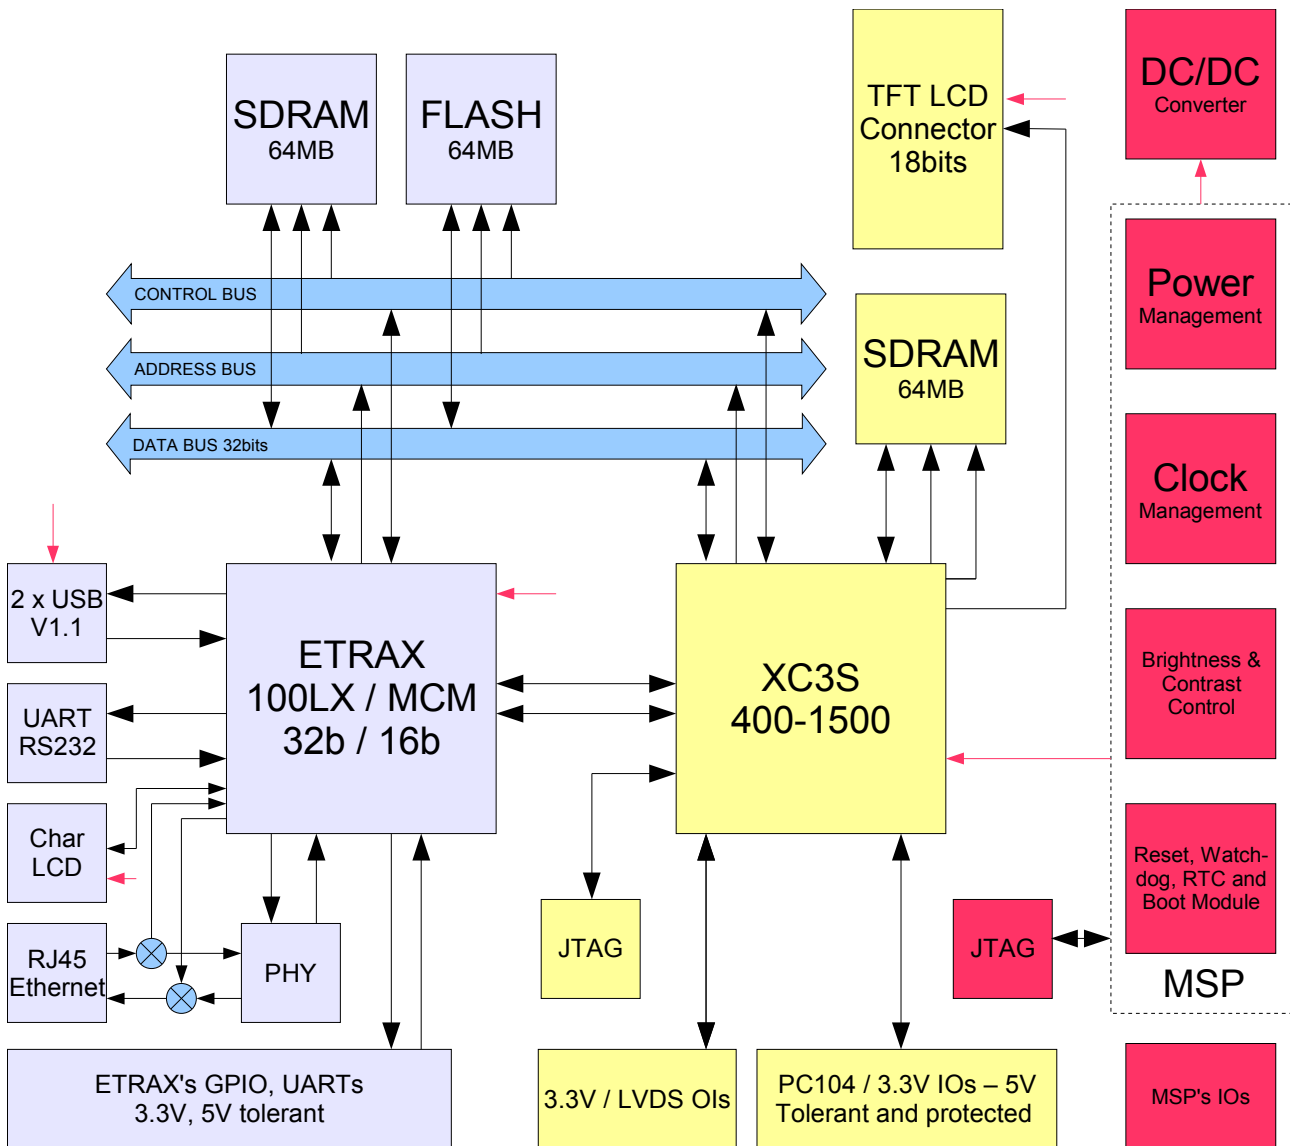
SDRAM
64MB

FLASH
64MB

TFT LCD
Connector
18bits

DC/DC
Converter

CONTROL BUS

ADDRESS BUS

DATA BUS 32bits

SDRAM
64MB

Power
Management

Clock
Management

2 x USB
V1.1

UART
RS232

Char
LCD

RJ45
Ethernet

ETRAX
100LX / MCM
32b / 16b

XC3S
400-1500

Brightness &
Contrast
Control

Reset, Watch-dog, RTC and Boot Module

PHY

JTAG

JTAG

MSP

ETRAX's GPIO, UARTs
3.3V, 5V tolerant

3.3V / LVDS OIs

PC104 / 3.3V IOs – 5V
Tolerant and protected

MSP's IOs